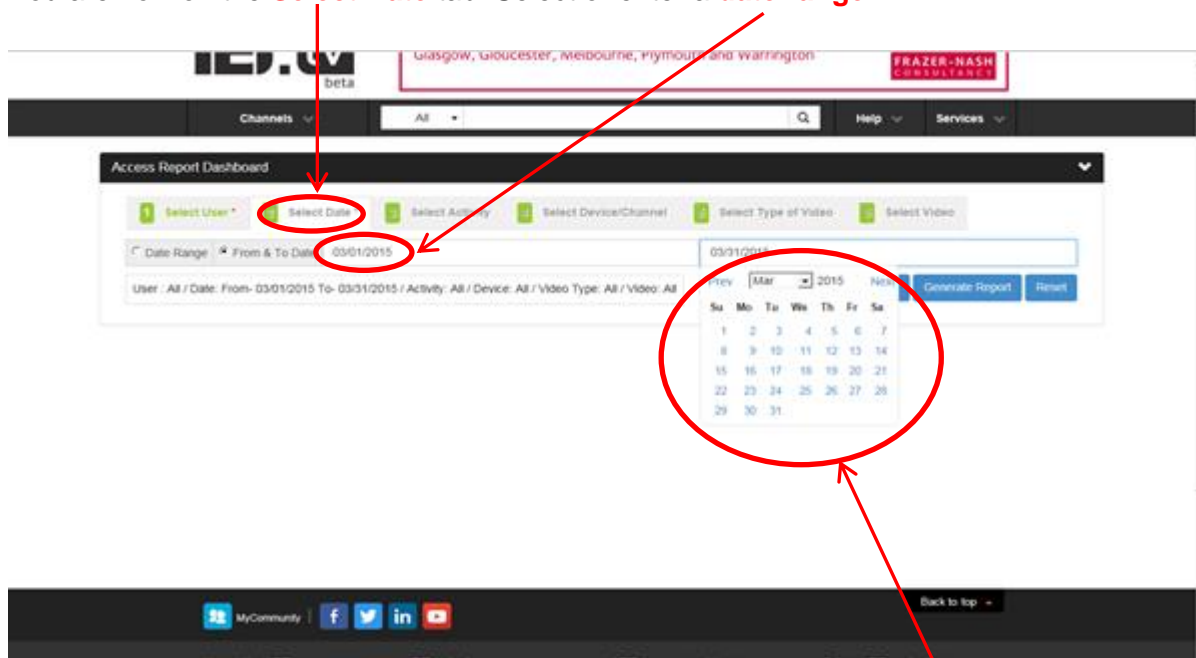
beta

Glasgow, Gloucester, Melbourne, Plymouth and Warrington

FRAZER-NASH CONSULTANCY

Channels

All

Help

Services

Access Report Dashboard

1 Select User *

2 Select Date

3 Select Activity

4 Select Device/Channel

5 Select Type of Video

6 Select Video

Date Range

From & To Date

03/01/2015

03/31/2015

User : All / Date: From- 03/01/2015 To- 03/31/2015 / Activity: All / Device: All / Video Type: All / Video: All

Prev

Mar

2015

Next

Generate Report

Reset

| Su | Mo | Tu | We | Th | Fr | Sa |
|---|---|---|---|---|---|---|
| 1 | 2 | 3 | 4 | 5 | 6 | 7 |
| 8 | 9 | 10 | 11 | 12 | 13 | 14 |
| 15 | 16 | 17 | 18 | 19 | 20 | 21 |
| 22 | 23 | 24 | 25 | 26 | 27 | 28 |
| 29 | 30 | 31 | | | | |

Back to top

MyCommunity